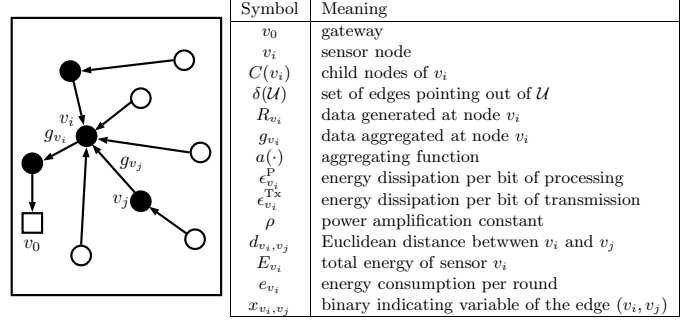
$v_i$
$g_{v_i}$
$g_{v_j}$
$v_j$
$v_0$

| Symbol | Meaning |
|---|---|
| $v_0$ | gateway |
| $v_i$ | sensor node |
| $C(v_i)$ | child nodes of $v_i$ |
| $\delta(\mathcal{U})$ | set of edges pointing out of $\mathcal{U}$ |
| $R_{v_i}$ | data generated at node $v_i$ |
| $g_{v_i}$ | data aggregated at node $v_i$ |
| $a(\cdot)$ | aggregating function |
| $\epsilon^{\text{P}}_{v_i}$ | energy dissipation per bit of processing |
| $\epsilon^{\text{Tx}}_{v_i}$ | energy dissipation per bit of transmission |
| $\rho$ | power amplification constant |
| $d_{v_i,v_j}$ | Euclidean distance betwwen $v_i$ and $v_j$ |
| $E_{v_i}$ | total energy of sensor $v_i$ |
| $e_{v_i}$ | energy consumption per round |
| $x_{v_i,v_j}$ | binary indicating variable of the edge $(v_i, v_j)$ |